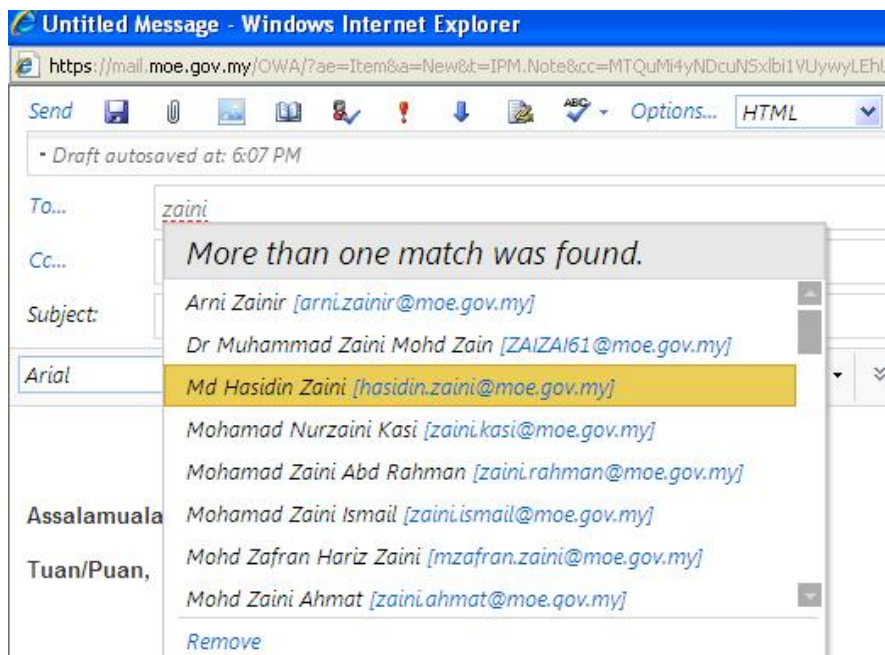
Untitled Message - Windows Internet Explorer

https://mail.moe.gov.my/OWA/?ae=Item&a=New&t=IPM.Note&cc=MTQuMi4yNDcuNSxlbi1VUywyLEhl

Send Options... HTML

• Draft autosaved at: 6:07 PM

To... zaini

Cc...

Subject:

Arial

More than one match was found.

Arni Zainir [arni.zainir@moe.gov.my]

Dr Muhammad Zaini Mohd Zain [ZAIZAI61@moe.gov.my]

Md Hasidin Zaini [hasidin.zaini@moe.gov.my]

Mohamad Nurzaini Kasi [zaini.kasi@moe.gov.my]

Mohamad Zaini Abd Rahman [zaini.rahman@moe.gov.my]

Mohamad Zaini Ismail [zaini.ismail@moe.gov.my]

Mohd Zafran Hariz Zaini [mzafran.zaini@moe.gov.my]

Mohd Zaini Ahmat [zaini.ahmat@moe.gov.my]

Remove

Assalamuala

Tuan/Puan,